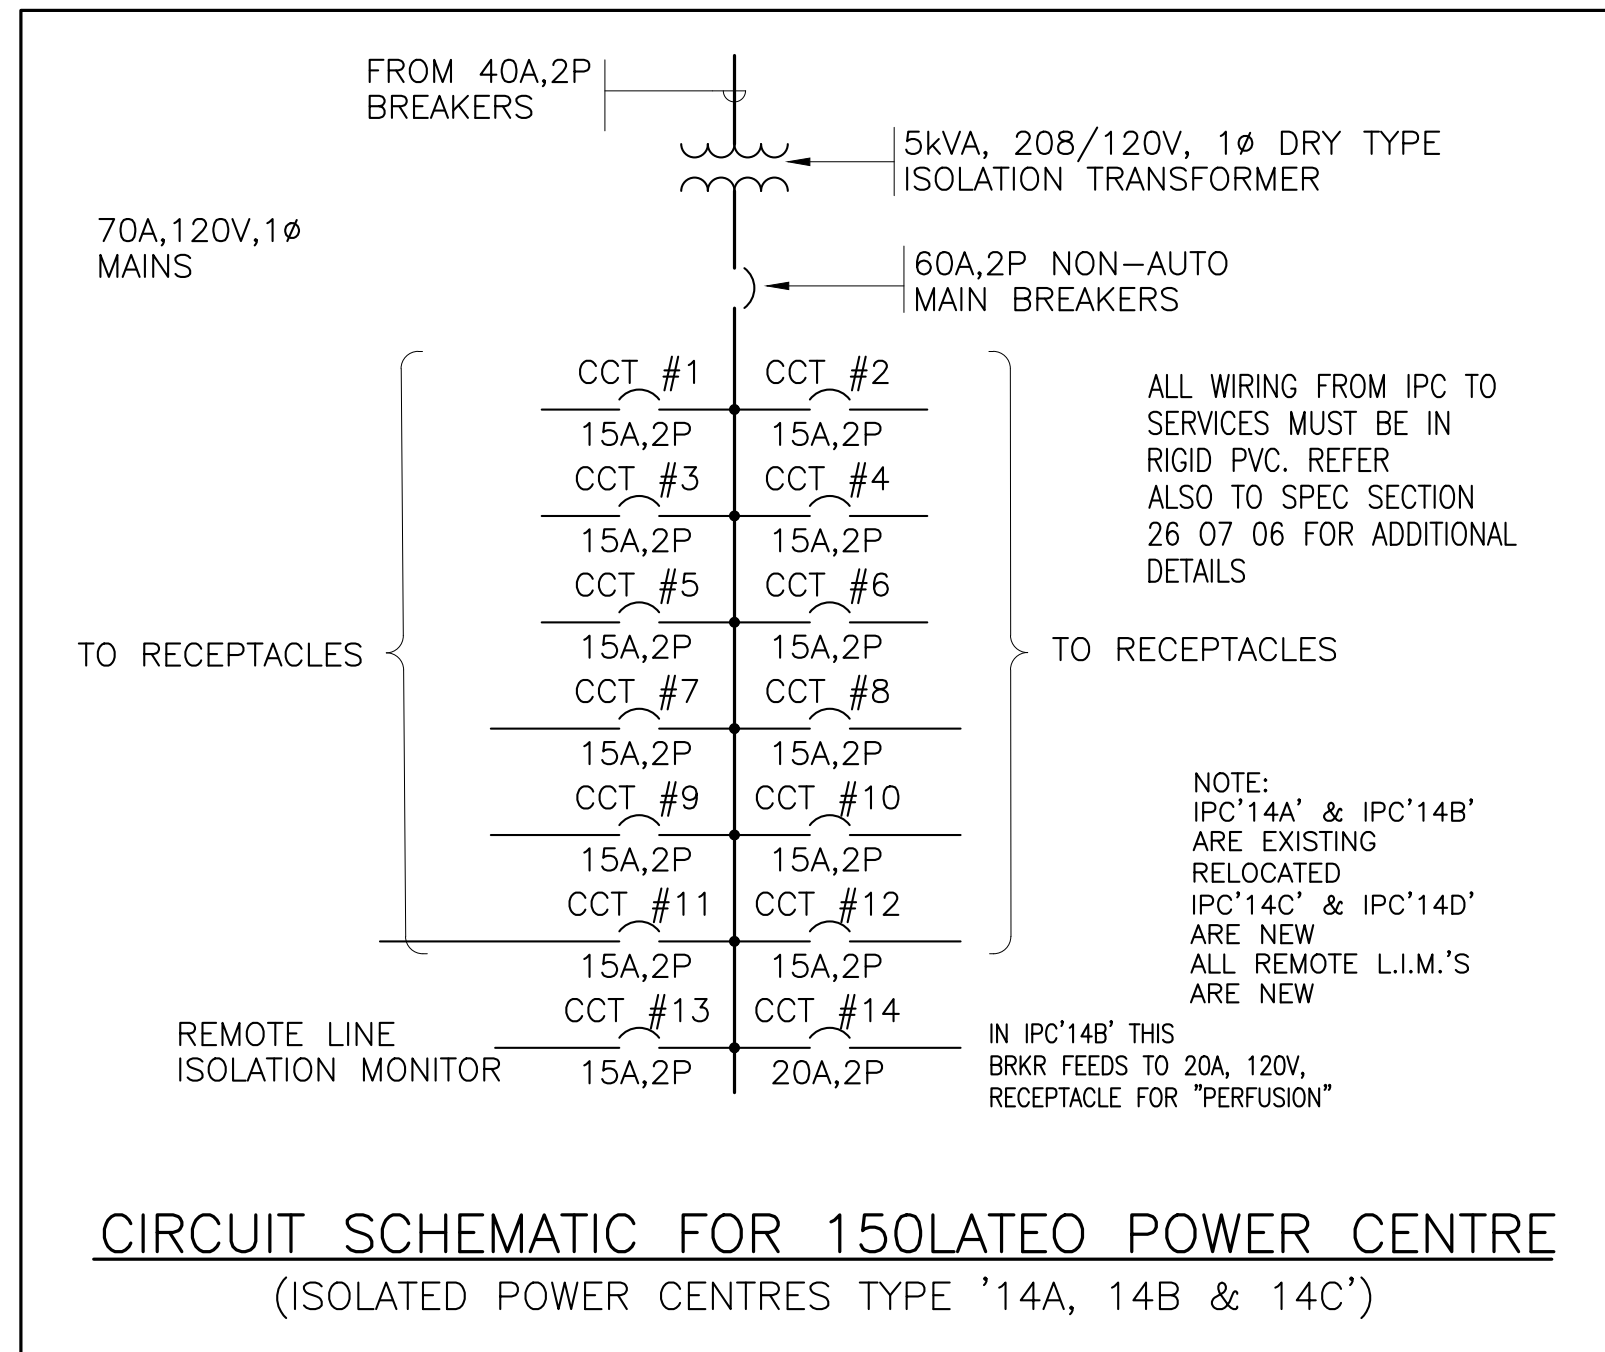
FROM 40A,2P BREAKERS

5kVA, 208/120V, 1ø DRY TYPE ISOLATION TRANSFORMER

70A,120V,1ø MAINS

60A,2P NON-AUTO MAIN BREAKERS

CCT #1
15A,2P
CCT #2
15A,2P
CCT #3
15A,2P
CCT #4
15A,2P
CCT #5
15A,2P
CCT #6
15A,2P
CCT #7
15A,2P
CCT #8
15A,2P
CCT #9
15A,2P
CCT #10
15A,2P
CCT #11
15A,2P
CCT #12
15A,2P
CCT #13
15A,2P
CCT #14
20A,2P

ALL WIRING FROM IPC TO SERVICES MUST BE IN RIGID PVC. REFER ALSO TO SPEC SECTION 26 07 06 FOR ADDITIONAL DETAILS

TO RECEPTACLES

TO RECEPTACLES

NOTE:
IPC'14A' & IPC'14B' ARE EXISTING RELOCATED
IPC'14C' & IPC'14D' ARE NEW
ALL REMOTE L.I.M.'S ARE NEW

REMOTE LINE ISOLATION MONITOR

IN IPC'14B' THIS BRKR FEEDS TO 20A, 120V, RECEPTACLE FOR "PERFUSION"

CIRCUIT SCHEMATIC FOR 150LATEO POWER CENTRE
(ISOLATED POWER CENTRES TYPE '14A, 14B & 14C')